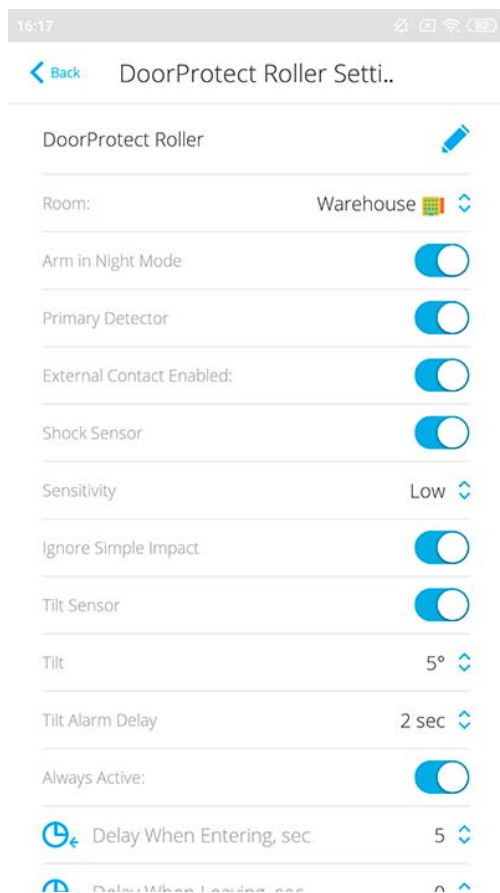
16:17

Back DoorProtect Roller Setti..

DoorProtect Roller

Room: Warehouse

Arm in Night Mode

Primary Detector

External Contact Enabled:

Shock Sensor

Sensitivity Low

Ignore Simple Impact

Tilt Sensor

Tilt 5°

Tilt Alarm Delay 2 sec

Always Active:

Delay When Entering, sec 5

Delay When Leaving, sec 0